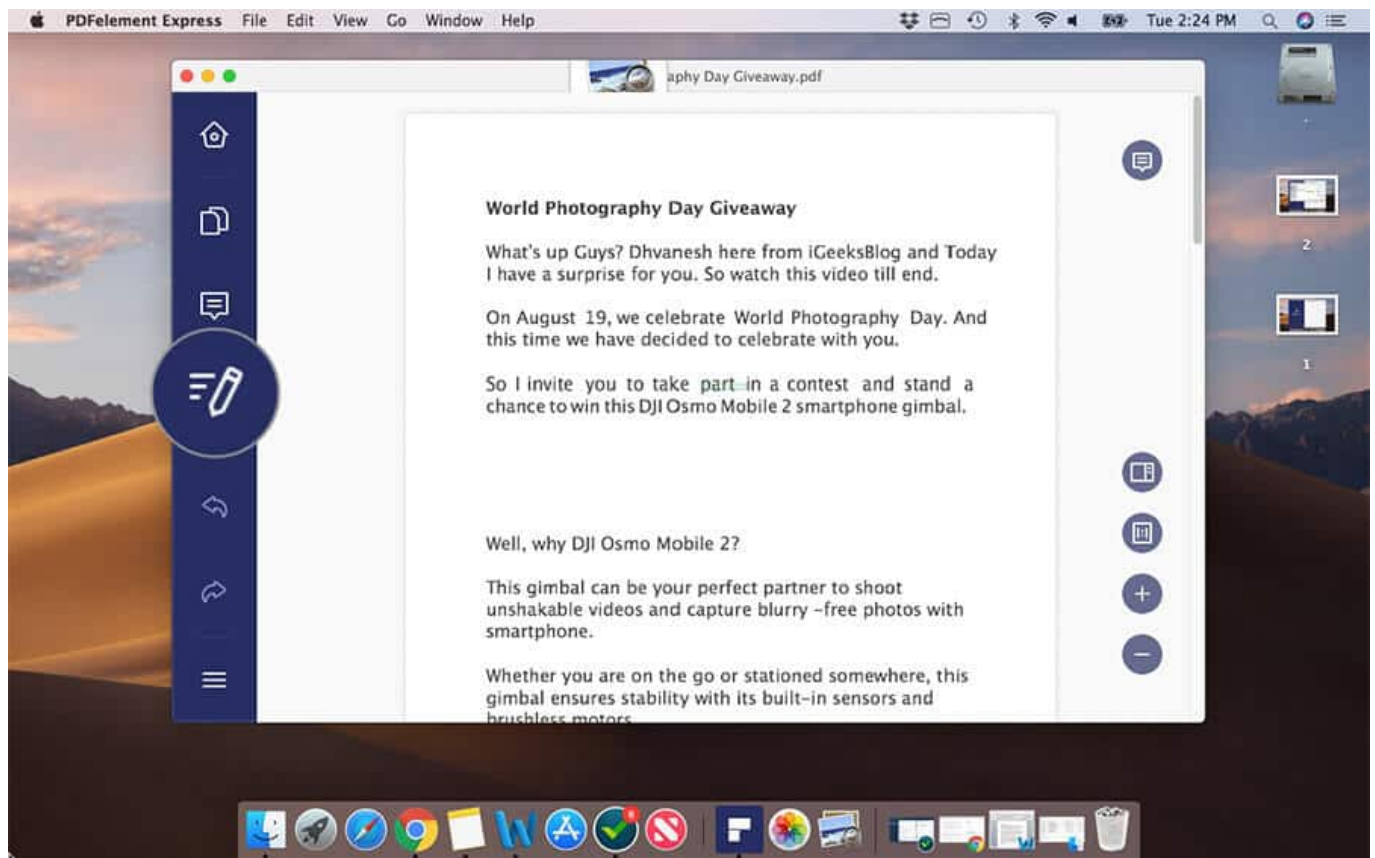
PDFelement Express File Edit View Go Window Help

Tue 2:24 PM

aphy Day Giveaway.pdf

World Photography Day Giveaway

What's up Guys? Dhvanesh here from iGeeksBlog and Today I have a surprise for you. So watch this video till end.

On August 19, we celebrate World Photography Day. And this time we have decided to celebrate with you.

So I invite you to take part in a contest and stand a chance to win this DJI Osmo Mobile 2 smartphone gimbal.

Well, why DJI Osmo Mobile 2?

This gimbal can be your perfect partner to shoot unshakable videos and capture blurry -free photos with smartphone.

Whether you are on the go or stationed somewhere, this gimbal ensures stability with its built-in sensors and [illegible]

2

1